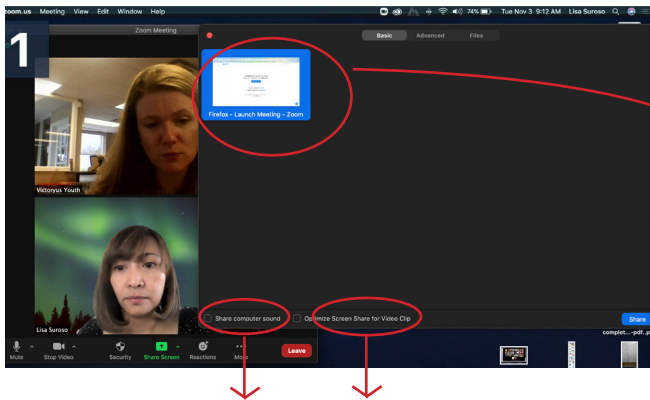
zoom.us Meeting View Edit Window Help

74% Tue Nov 3 9:12 AM Lisa Suroso

1

Zoom Meeting

Basic Advanced Files

Firefox - Launch Meeting - Zoom

Victoryus Youth

Lisa Suroso

Share computer sound

Optimize Screen Share for Video Clip

Share

Mute

Stop Video

Security

Share Screen

Reactions

More

Leave

complet...-pdf..p